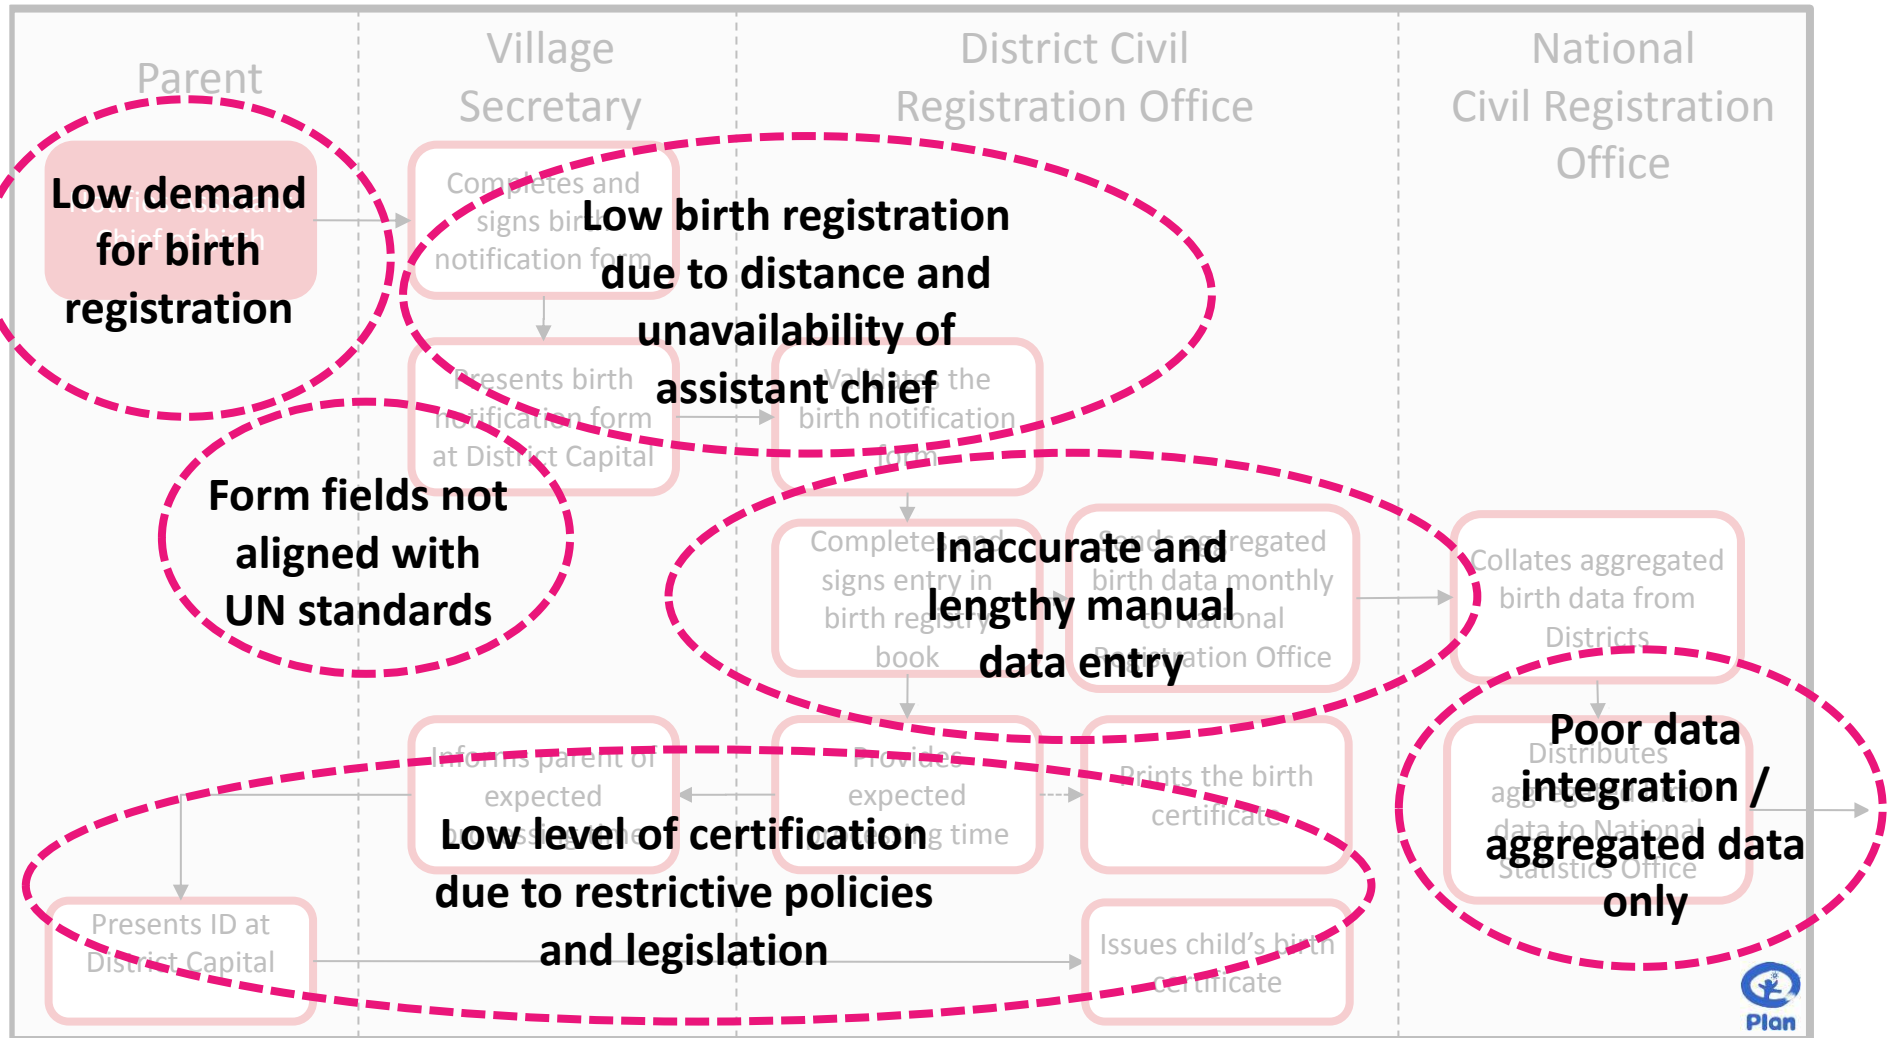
Parent

Village Secretary

District Civil Registration Office

National Civil Registration Office

Notifies Assistant Chief of birth

Low demand for birth registration

Completes and signs birth notification form

Low birth registration due to distance and unavailability of assistant chief

Presents birth notification form at District Capital

Validates the birth notification form

Form fields not aligned with UN standards

Completes and signs entry in birth registry book

Sends aggregated birth data monthly to National Registration Office

Inaccurate and lengthy manual data entry

Collates aggregated birth data from Districts

Distributes aggregated birth data to National Statistics Office

Poor data integration / aggregated data only

Informs parent of expected processing time

Provides expected processing time

Prints the birth certificate

Low level of certification due to restrictive policies and legislation

Presents ID at District Capital

Issues child's birth certificate

Plan